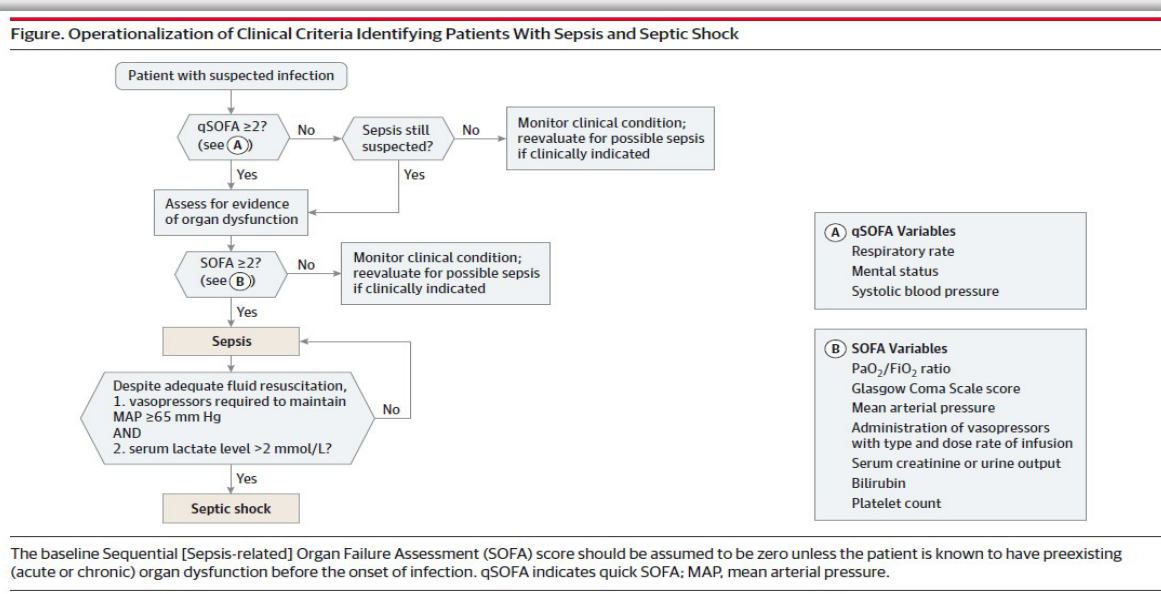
Figure. Operationalization of Clinical Criteria Identifying Patients With Sepsis and Septic Shock

Patient with suspected infection

qSOFA ≥2? (see A)

No

Sepsis still suspected?

No

Monitor clinical condition; reevaluate for possible sepsis if clinically indicated

Yes

Yes

Assess for evidence of organ dysfunction

SOFA ≥2? (see B)

No

Monitor clinical condition; reevaluate for possible sepsis if clinically indicated

Yes

Sepsis

Despite adequate fluid resuscitation, 1. vasopressors required to maintain MAP ≥65 mm Hg AND 2. serum lactate level >2 mmol/L?

No

Yes

Septic shock

A qSOFA Variables
Respiratory rate
Mental status
Systolic blood pressure

B SOFA Variables
$PaO_2/FiO_2$ ratio
Glasgow Coma Scale score
Mean arterial pressure
Administration of vasopressors with type and dose rate of infusion
Serum creatinine or urine output
Bilirubin
Platelet count

The baseline Sequential [Sepsis-related] Organ Failure Assessment (SOFA) score should be assumed to be zero unless the patient is known to have preexisting (acute or chronic) organ dysfunction before the onset of infection. qSOFA indicates quick SOFA; MAP, mean arterial pressure.